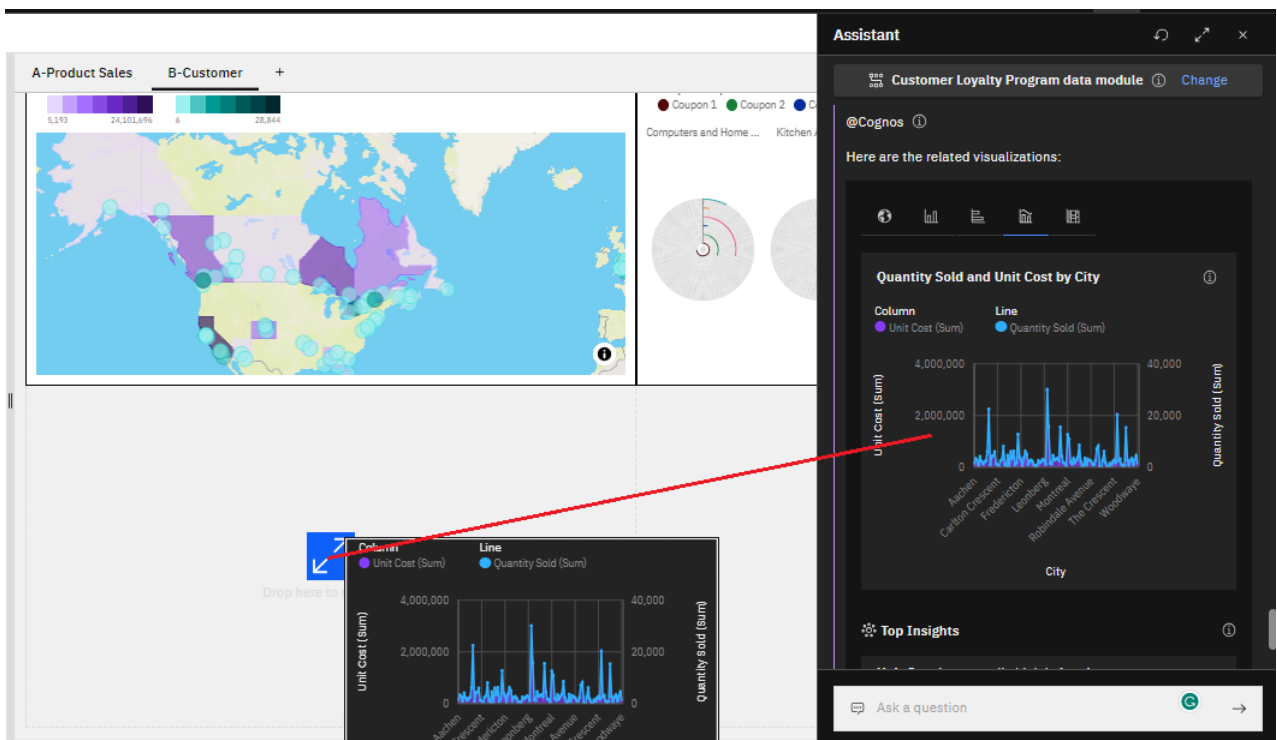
A-Product Sales B-Customer +

5,193 24,101,696 6 28,844

Coupon 1 Coupon 2 C

Computers and Home ... Kitchen A

Drop here to

Column
Unit Cost (Sum)
Line
Quantity Sold (Sum)

4,000,000
2,000,000
0
40,000
20,000
0
Unit Cost (Sum)
Quantity Sold (Sum)
Aachen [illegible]rescent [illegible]dericton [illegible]onberg Montreal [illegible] Avenue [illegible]rescent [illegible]odwaye

Assistant

Customer Loyalty Program data module Change

@Cognos

Here are the related visualizations:

Quantity Sold and Unit Cost by City

Column
Unit Cost (Sum)
Line
Quantity Sold (Sum)

4,000,000
2,000,000
0
40,000
20,000
0
Unit Cost (Sum)
Quantity Sold (Sum)
Aachen Carlton Crescent Fredericton Leonberg Montreal Robindale Avenue The Crescent Woodwaye
City

Top Insights

Ask a question